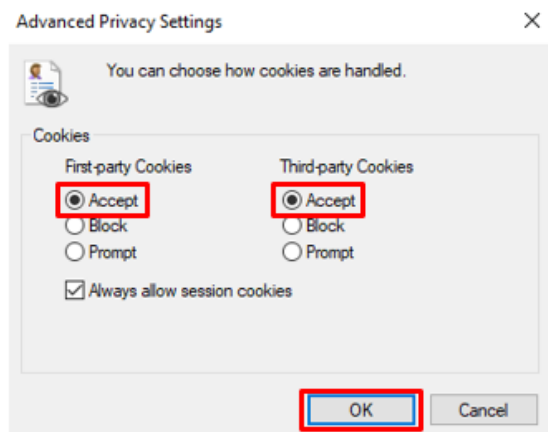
Advanced Privacy Settings

×

You can choose how cookies are handled.

Cookies

First-party Cookies

Accept

Block

Prompt

Third-party Cookies

Accept

Block

Prompt

Always allow session cookies

OK

Cancel